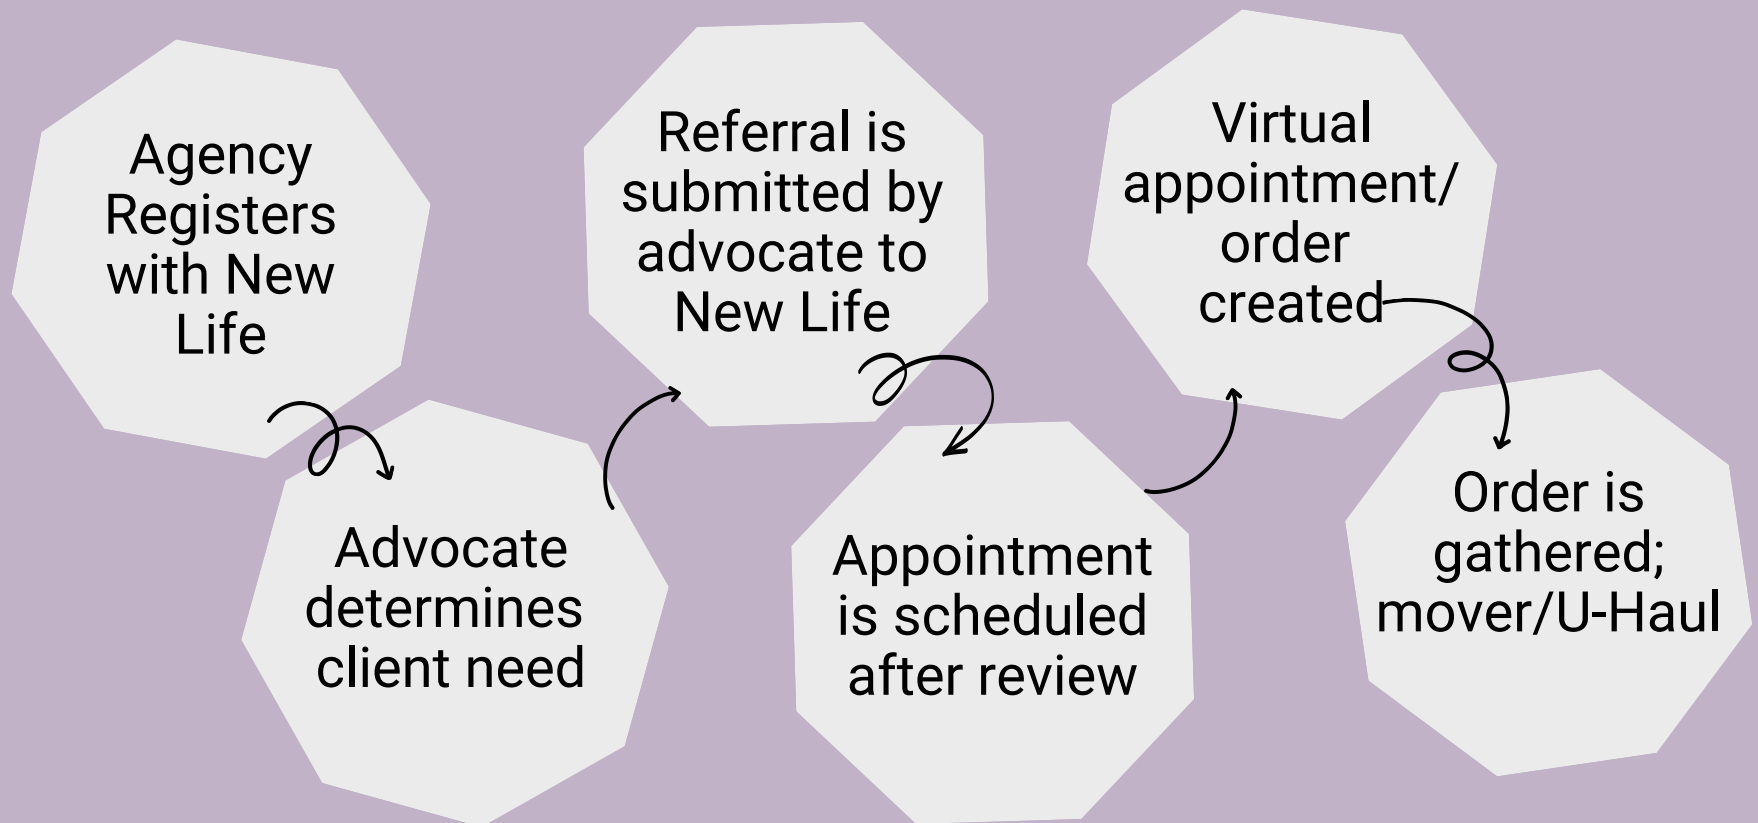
Agency Registers with New Life

Advocate determines client need

Referral is submitted by advocate to New Life

Appointment is scheduled after review

Virtual appointment/ order created

Order is gathered; mover/U-Haul